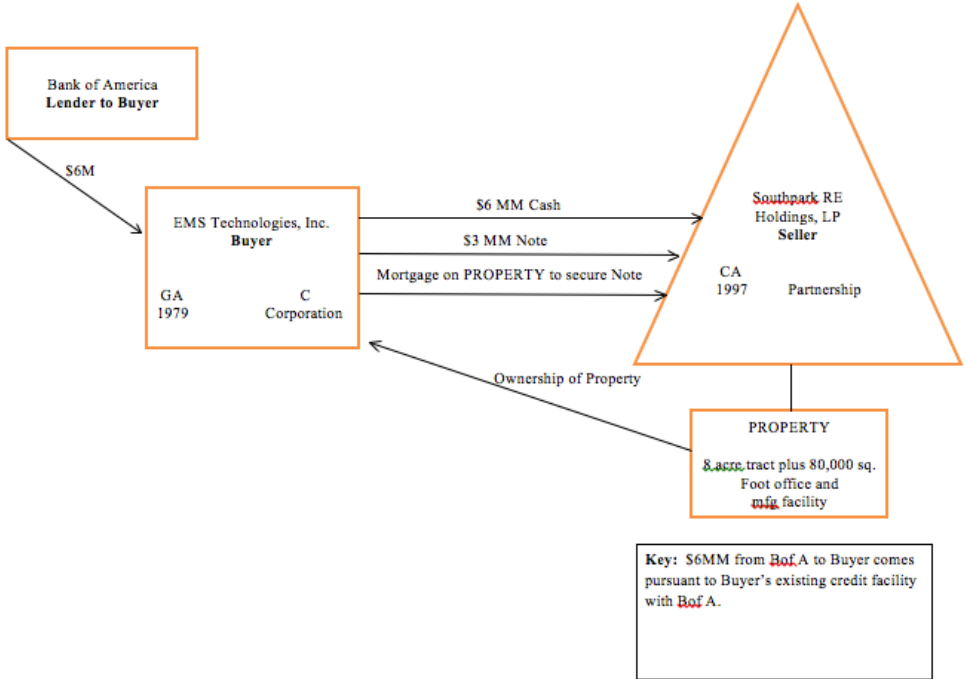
Bank of America
**Lender to Buyer**

$6M

EMS Technologies, Inc.
**Buyer**

GA
1979

C
Corporation

$6 MM Cash

$3 MM Note

Mortgage on PROPERTY to secure Note

Southpark RE
Holdings, LP
**Seller**

CA
1997

Partnership

Ownership of Property

PROPERTY

8 acre tract plus 80,000 sq. Foot office and mfg facility

**Key:** $6MM from Bof A to Buyer comes pursuant to Buyer's existing credit facility with Bof A.